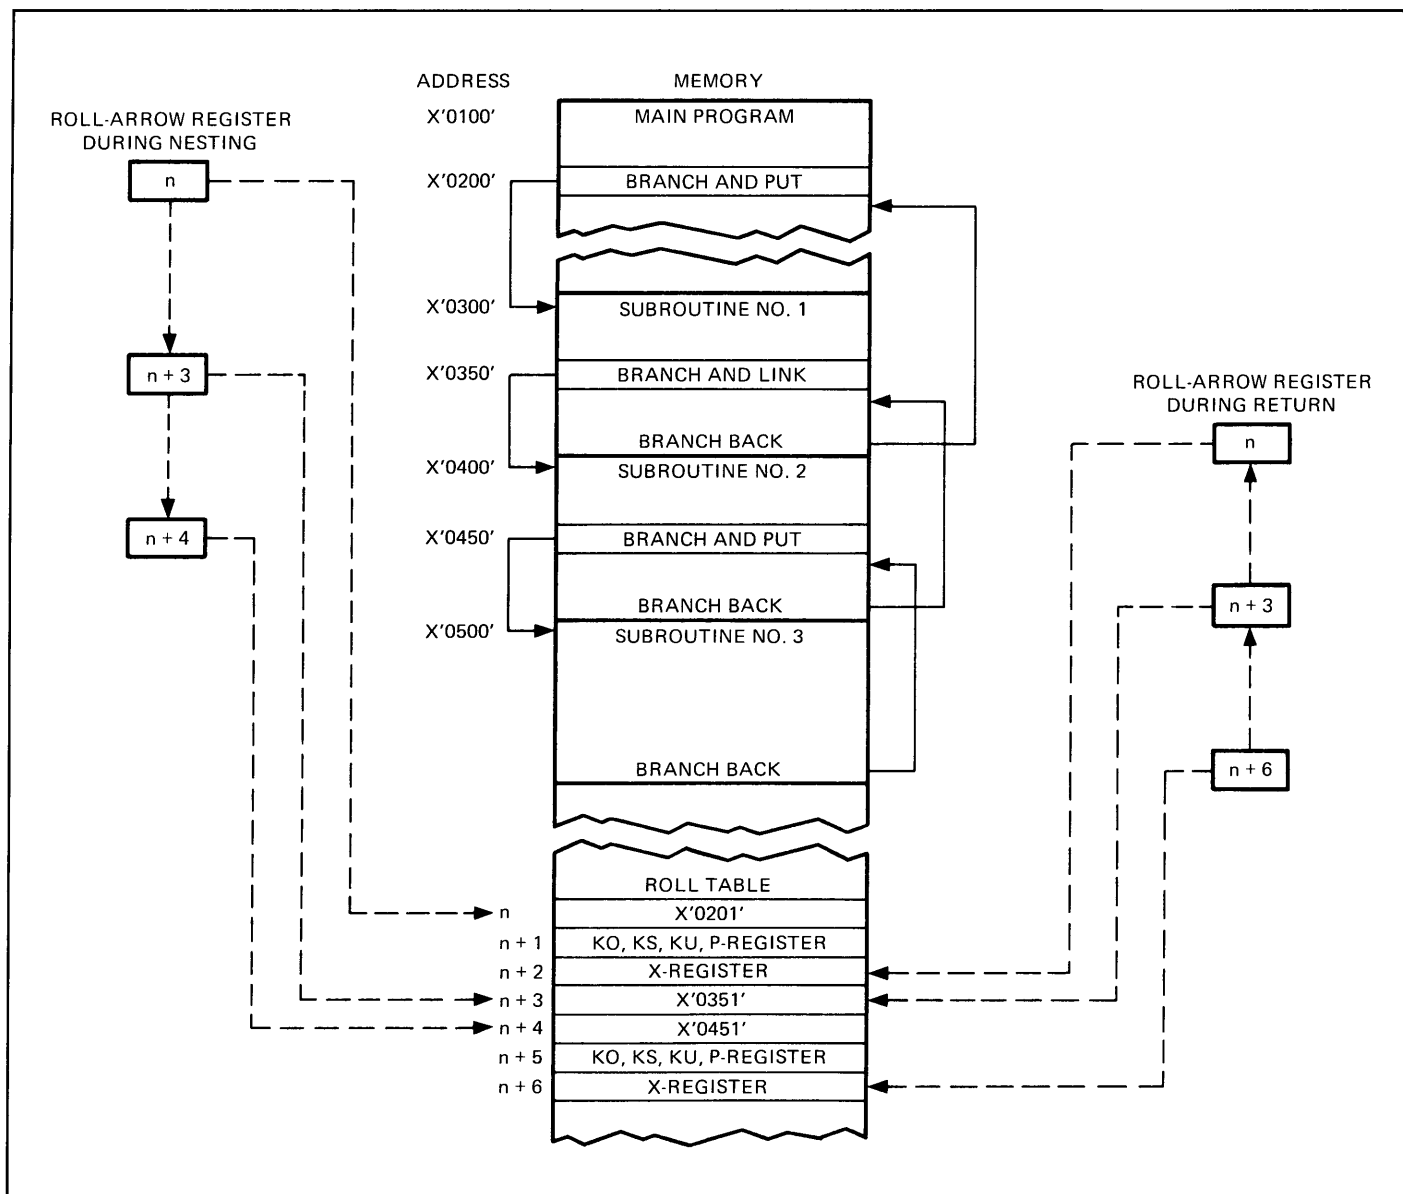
ADDRESS

MEMORY

ROLL-ARROW REGISTER DURING NESTING

n

n + 3

n + 4

X'0100'

MAIN PROGRAM

X'0200'

BRANCH AND PUT

X'0300'

SUBROUTINE NO. 1

X'0350'

BRANCH AND LINK

BRANCH BACK

X'0400'

SUBROUTINE NO. 2

X'0450'

BRANCH AND PUT

BRANCH BACK

X'0500'

SUBROUTINE NO. 3

BRANCH BACK

ROLL-ARROW REGISTER DURING RETURN

n

n + 3

n + 6

ROLL TABLE

| | |
|---|---|
| n | X'0201' |
| n + 1 | KO, KS, KU, P-REGISTER |
| n + 2 | X-REGISTER |
| n + 3 | X'0351' |
| n + 4 | X'0451' |
| n + 5 | KO, KS, KU, P-REGISTER |
| n + 6 | X-REGISTER |